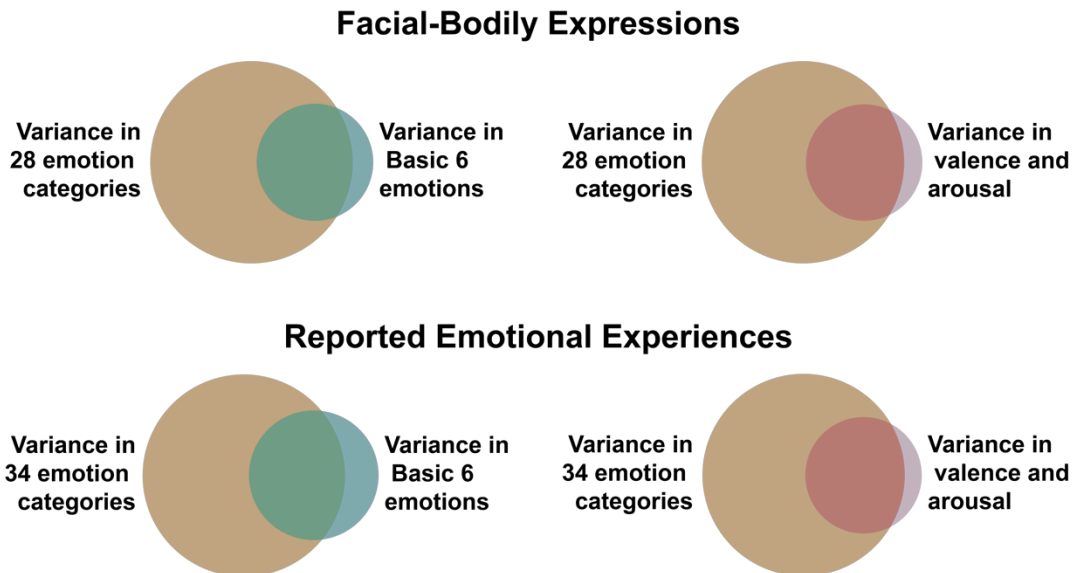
Facial-Bodily Expressions

Variance in 28 emotion categories

Variance in Basic 6 emotions

Variance in 28 emotion categories

Variance in valence and arousal

Reported Emotional Experiences

Variance in 34 emotion categories

Variance in Basic 6 emotions

Variance in 34 emotion categories

Variance in valence and arousal